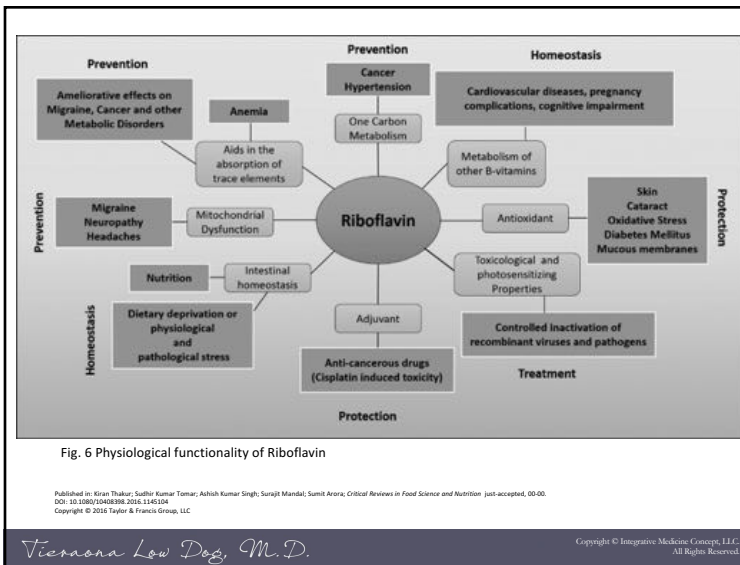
Prevention

Ameliorative effects on Migraine, Cancer and other Metabolic Disorders

Anemia

Aids in the absorption of trace elements

Prevention

Cancer Hypertension

One Carbon Metabolism

Homeostasis

Cardiovascular diseases, pregnancy complications, cognitive impairment

Metabolism of other B-vitamins

Prevention

Migraine Neuropathy Headaches

Mitochondrial Dysfunction

Riboflavin

Antioxidant

Skin Cataract Oxidative Stress Diabetes Mellitus Mucous membranes

Protection

Nutrition

Intestinal homeostasis

Homeostasis

Dietary deprivation or physiological and pathological stress

Adjuvant

Toxicological and photosensitizing Properties

Controlled Inactivation of recombinant viruses and pathogens

Treatment

Anti-cancerous drugs (Cisplatin induced toxicity)

Protection

Fig. 6 Physiological functionality of Riboflavin

Published in: Kiran Thakur; Sudhir Kumar Tomar; Ashish Kumar Singh; Surajit Mandal; Sumit Arora; Critical Reviews in Food Science and Nutrition just-accepted, 00-00.
DOI: 10.1080/10408398.2016.1145104
Copyright © 2016 Taylor & Francis Group, LLC

Tieraona Low Dog, M.D.

Copyright © Integrative Medicine Concept, LLC. All Rights Reserved.